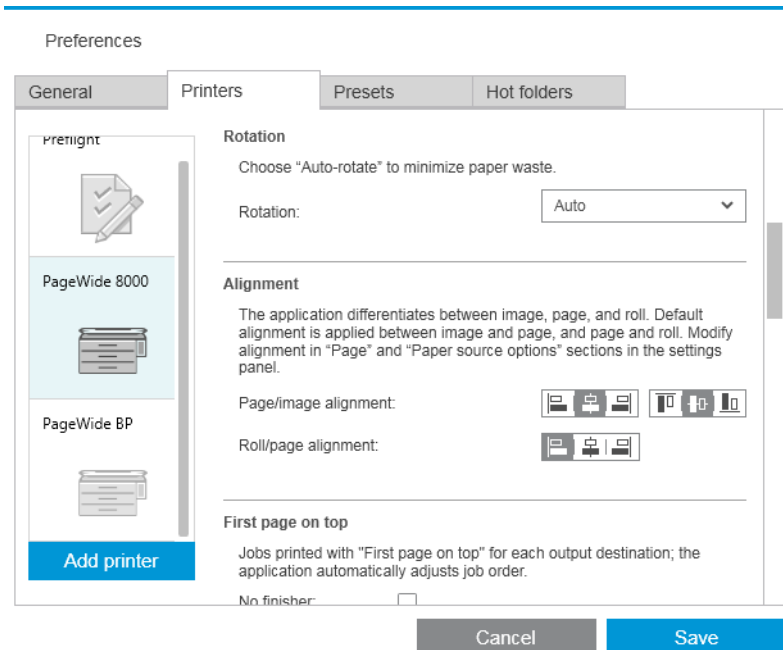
Preferences

General
Printers
Presets
Hot folders

Preflight

PageWide 8000

PageWide BP

Add printer

Rotation

Choose “Auto-rotate” to minimize paper waste.

Rotation: Auto

Alignment

The application differentiates between image, page, and roll. Default alignment is applied between image and page, and page and roll. Modify alignment in “Page” and “Paper source options” sections in the settings panel.

Page/image alignment:

Roll/page alignment:

First page on top

Jobs printed with "First page on top" for each output destination; the application automatically adjusts job order.

No finisher:

Cancel
Save